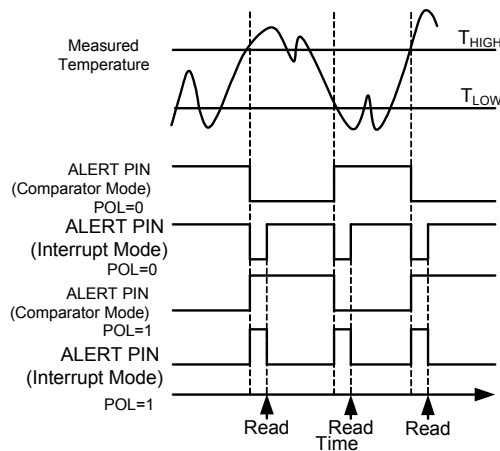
Measured Temperature

$T_{HIGH}$

$T_{LOW}$

ALERT PIN (Comparator Mode) POL=0

ALERT PIN (Interrupt Mode) POL=0

ALERT PIN (Comparator Mode) POL=1

ALERT PIN (Interrupt Mode) POL=1

Read

Read

Time

Read